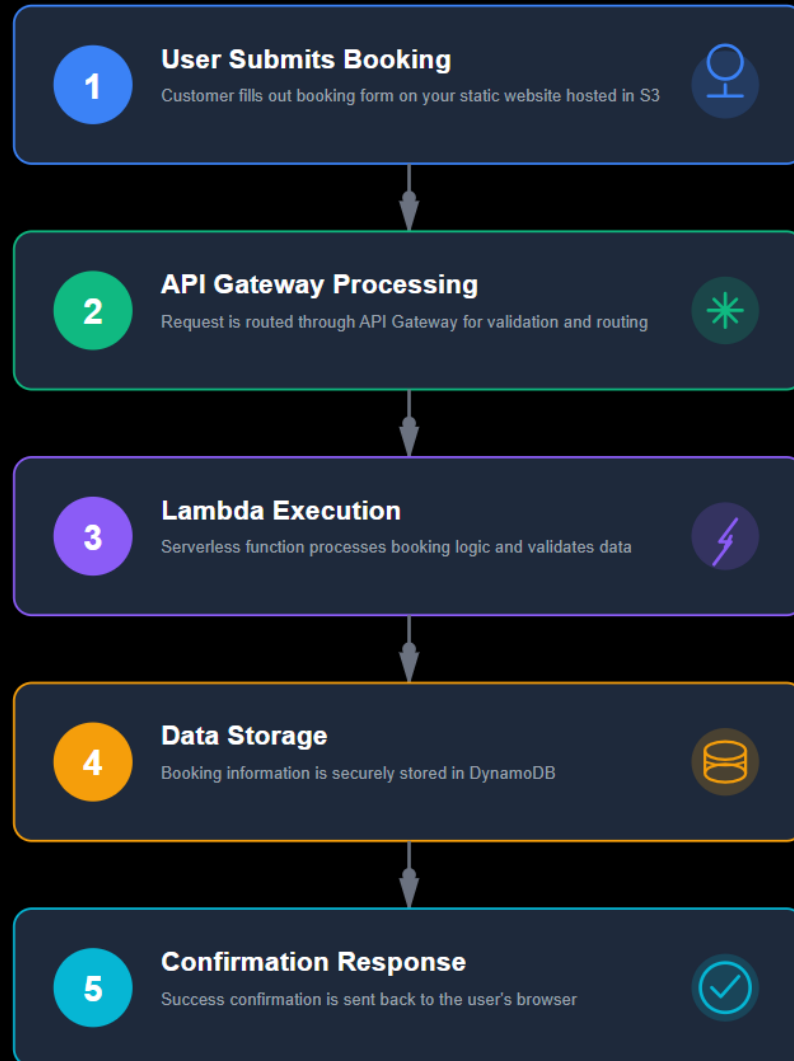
1

User Submits Booking

Customer fills out booking form on your static website hosted in S3

2

API Gateway Processing

Request is routed through API Gateway for validation and routing

3

Lambda Execution

Serverless function processes booking logic and validates data

4

Data Storage

Booking information is securely stored in DynamoDB

5

Confirmation Response

Success confirmation is sent back to the user's browser